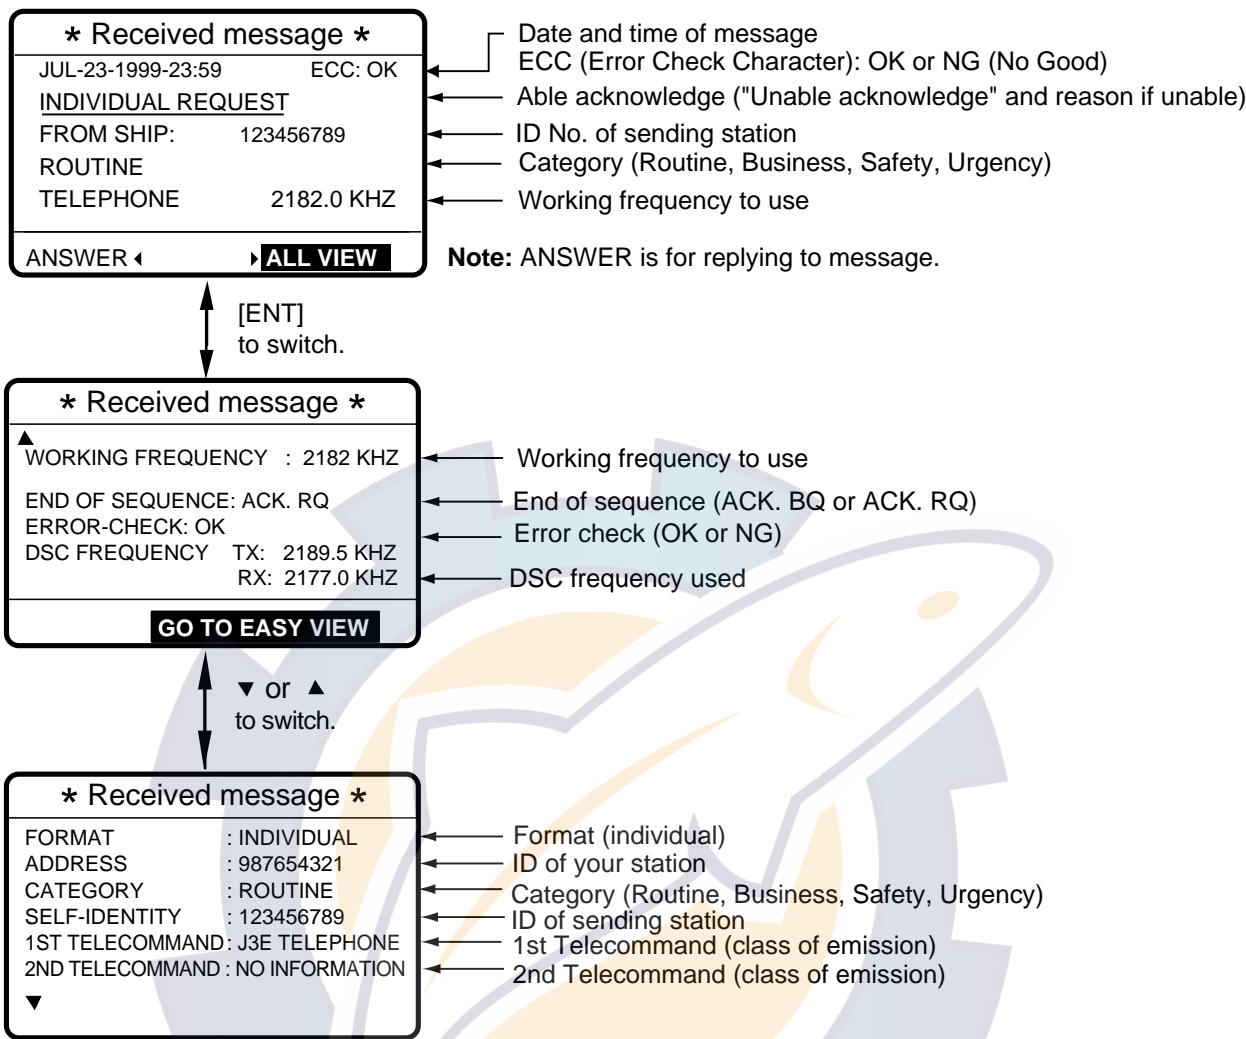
* Received message *
JUL-23-1999-23:59 ECC: OK
INDIVIDUAL REQUEST
FROM SHIP: 123456789
ROUTINE
TELEPHONE 2182.0 KHZ
ANSWER ALL VIEW

Date and time of message
ECC (Error Check Character): OK or NG (No Good)
Able acknowledge ("Unable acknowledge" and reason if unable)
ID No. of sending station
Category (Routine, Business, Safety, Urgency)
Working frequency to use

**Note:** ANSWER is for replying to message.

[ENT] to switch.

* Received message *
WORKING FREQUENCY : 2182 KHZ
END OF SEQUENCE: ACK. RQ
ERROR-CHECK: OK
DSC FREQUENCY TX: 2189.5 KHZ
RX: 2177.0 KHZ
GO TO EASY VIEW

Working frequency to use
End of sequence (ACK. BQ or ACK. RQ)
Error check (OK or NG)
DSC frequency used

▼ or ▲ to switch.

* Received message *
FORMAT : INDIVIDUAL
ADDRESS : 987654321
CATEGORY : ROUTINE
SELF-IDENTITY : 123456789
1ST TELECOMMAND : J3E TELEPHONE
2ND TELECOMMAND : NO INFORMATION

Format (individual)
ID of your station
Category (Routine, Business, Safety, Urgency)
ID of sending station
1st Telecommand (class of emission)
2nd Telecommand (class of emission)